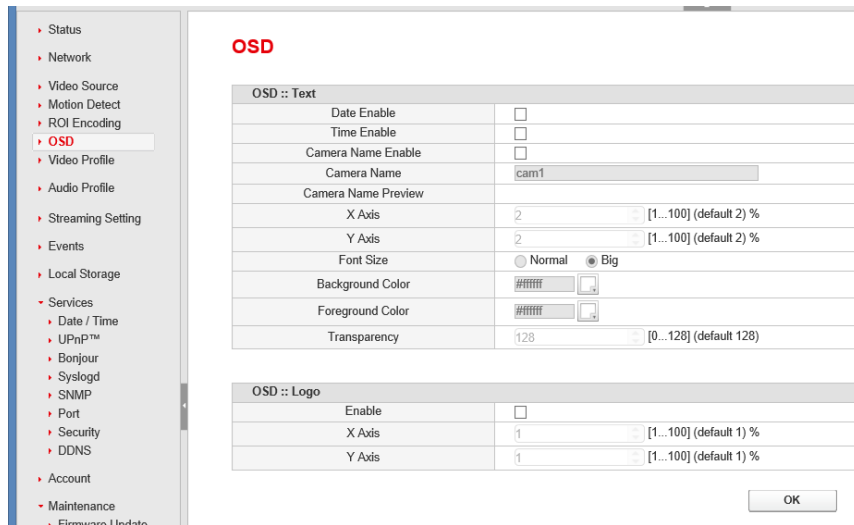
Status
Network
Video Source
Motion Detect
ROI Encoding
OSD
Video Profile
Audio Profile
Streaming Setting
Events
Local Storage
Services
Date / Time
UPnP™
Bonjour
Syslogd
SNMP
Port
Security
DDNS
Account
Maintenance
Firmware Update

OSD

| OSD :: Text | |
|---|---|
| Date Enable | ☐ |
| Time Enable | ☐ |
| Camera Name Enable | ☐ |
| Camera Name | cam1 |
| Camera Name Preview | |
| X Axis | 2 [1...100] (default 2) % |
| Y Axis | 2 [1...100] (default 2) % |
| Font Size | Normal Big |
| Background Color | #ffffff |
| Foreground Color | #ffffff |
| Transparency | 128 [0...128] (default 128) |

| OSD :: Logo | |
|---|---|
| Enable | ☐ |
| X Axis | 1 [1...100] (default 1) % |
| Y Axis | 1 [1...100] (default 1) % |

OK